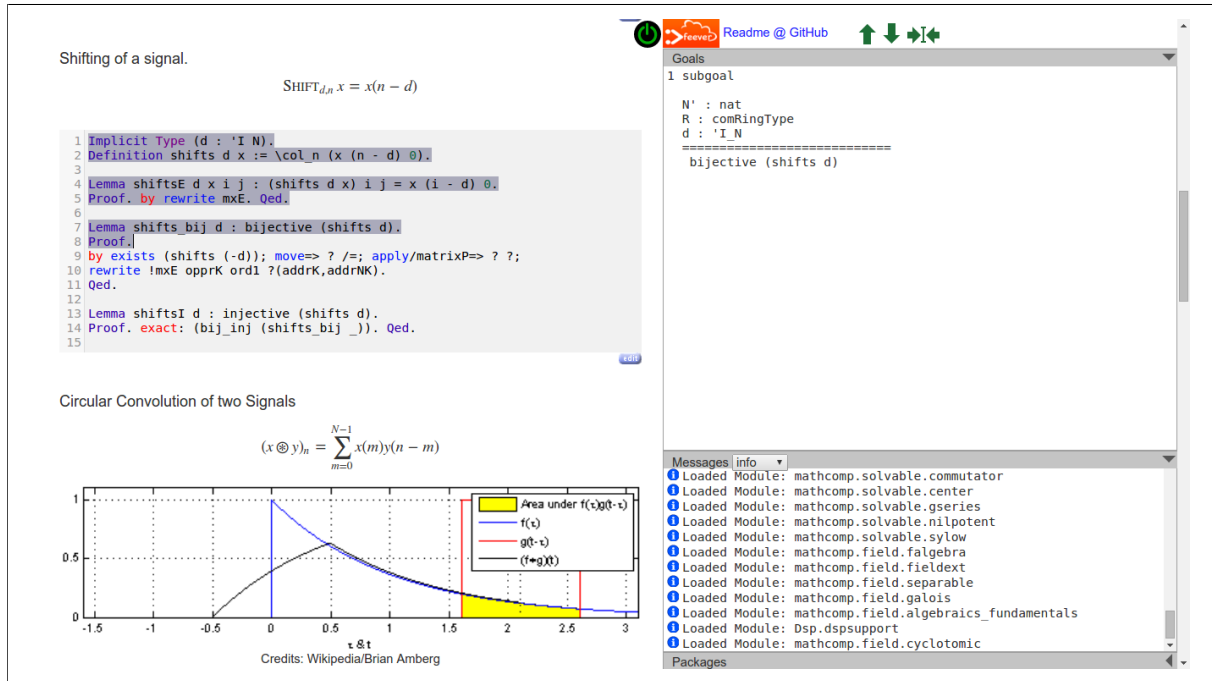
Shifting of a signal.

$\text{SHIFT}_{d,n}\ x = x(n-d)$

1 Implicit Type (d : 'I N).
2 Definition shifts d x := \col_n (x (n - d) 0).
3
4 Lemma shiftsE d x i j : (shifts d x) i j = x (i - d) 0.
5 Proof. by rewrite mxE. Qed.
6
7 Lemma shifts_bij d : bijective (shifts d).
8 Proof.
9 by exists (shifts (-d)); move=> ? /=; apply/matrixP=> ? ?;
10 rewrite !mxE opprK ord1 ?(addrK,addrNK).
11 Qed.
12
13 Lemma shiftsI d : injective (shifts d).
14 Proof. exact: (bij_inj (shifts_bij _)). Qed.
15

edit

Circular Convolution of two Signals

$(x \circledast y)_n = \sum_{m=0}^{N-1} x(m)y(n-m)$

Area under f(τ)g(t-τ)
f(τ)
g(t-τ)
(f∗g)(t)

1
0.5
0
-1.5 -1 -0.5 0 0.5 1 1.5 2 2.5 3
τ & t

Credits: Wikipedia/Brian Amberg

jsCoq Readme @ GitHub

Goals
1 subgoal

N' : nat
R : comRingType
d : 'I_N
============================
bijective (shifts d)

Messages info
Loaded Module: mathcomp.solvable.commutator
Loaded Module: mathcomp.solvable.center
Loaded Module: mathcomp.solvable.gseries
Loaded Module: mathcomp.solvable.nilpotent
Loaded Module: mathcomp.solvable.sylow
Loaded Module: mathcomp.field.falgebra
Loaded Module: mathcomp.field.fieldext
Loaded Module: mathcomp.field.separable
Loaded Module: mathcomp.field.galois
Loaded Module: mathcomp.field.algebraics_fundamentals
Loaded Module: Dsp.dspsupport
Loaded Module: mathcomp.field.cyclotomic

Packages